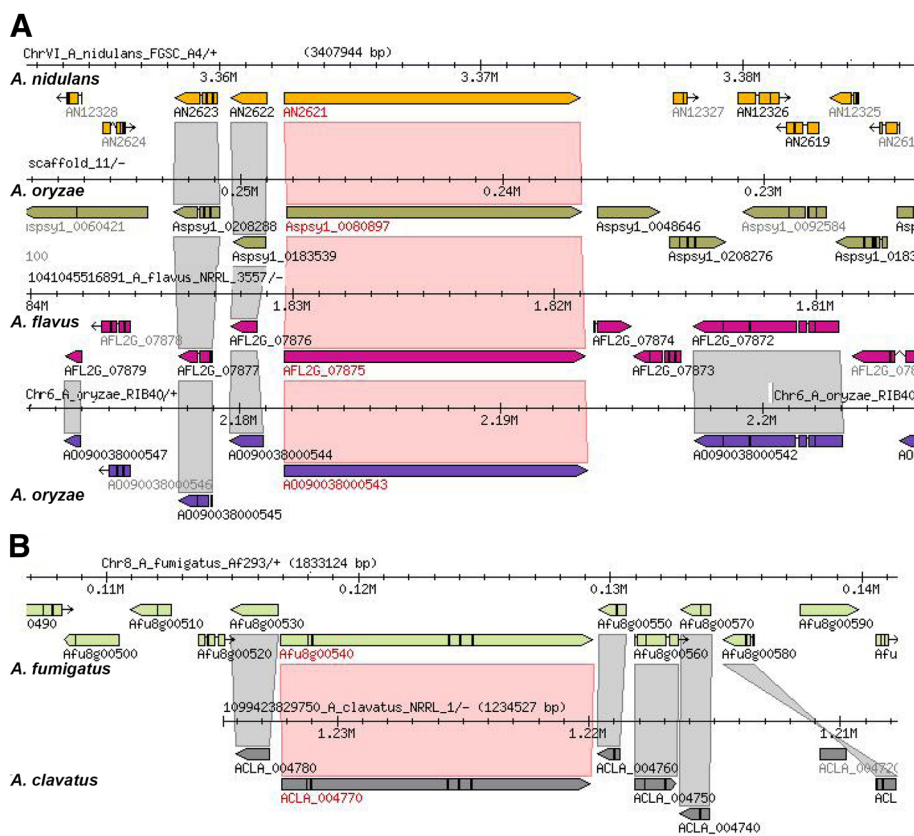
A

ChrVI_A_nidulans_FGSC_A4/+ (3407944 bp)

A. nidulans

3.36M 3.37M 3.38M

AN12328 AN2623 AN2622 AN2621 AN12327 AN12326 AN12325

AN2624 AN2619 AN261

scaffold_11/-

A. oryzae

0.25M 0.24M 0.23M

Aspsy1_0060421 Aspsy1_0208288 Aspsy1_0080897 Aspsy1_0048646 Aspsy1_0092584 Asp

100 Aspsy1_0183539 Aspsy1_0208276 Aspsy1_0183

1041045516891_A_flavus_NRRL_3557/-

84M 1.83M 1.82M 1.81M

A. flavus

AFL2G_07878 AFL2G_07876 AFL2G_07874 AFL2G_07872

AFL2G_07879 AFL2G_07877 AFL2G_07875 AFL2G_07873 AFL2G_078

Chr6_A_oryzae_RIB40/+ Chr6_A_oryzae_RIB40

2.18M 2.19M 2.2M

AO090038000547 AO090038000544 AO090038000542

AO090038000546 AO090038000543

A. oryzae

AO090038000545

B

Chr8_A_fumigatus_Af293/+ (1833124 bp)

0.11M 0.12M 0.13M 0.14M

0490 Afu8g00510 Afu8g00530 Afu8g00550 Afu8g00570 Afu8g00590

Afu8g00500 Afu8g00520 Afu8g00540 Afu8g00560 Afu8g00580 Afu

A. fumigatus

1099423829750_A_clavatus_NRRL_1/- (1234527 bp)

1.23M 1.22M 1.21M

ACLA_004780 ACLA_004760 ACLA_00472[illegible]

A. clavatus

ACLA_004770 ACLA_004750 ACL

ACLA_004740